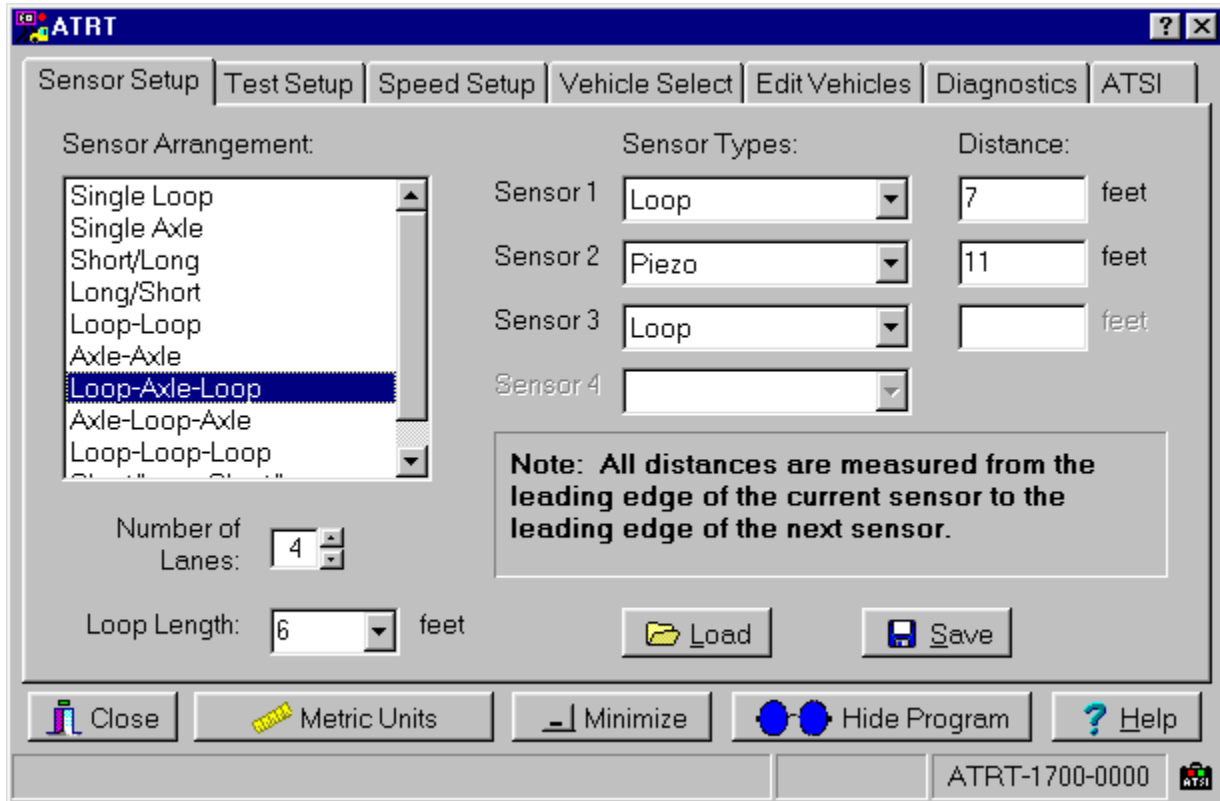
ATRT

? X

Sensor Setup | Test Setup | Speed Setup | Vehicle Select | Edit Vehicles | Diagnostics | ATSI

Sensor Arrangement:

Single Loop
Single Axle
Short/Long
Long/Short
Loop-Loop
Axle-Axle
Loop-Axle-Loop
Axle-Loop-Axle
Loop-Loop-Loop
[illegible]

Number of Lanes: 4

Loop Length: 6 feet

Sensor Types:

Distance:

Sensor 1 Loop 7 feet

Sensor 2 Piezo 11 feet

Sensor 3 Loop feet

Sensor 4

Note: All distances are measured from the leading edge of the current sensor to the leading edge of the next sensor.

Load

Save

Close

Metric Units

Minimize

Hide Program

? Help

ATRT-1700-0000

ATSI